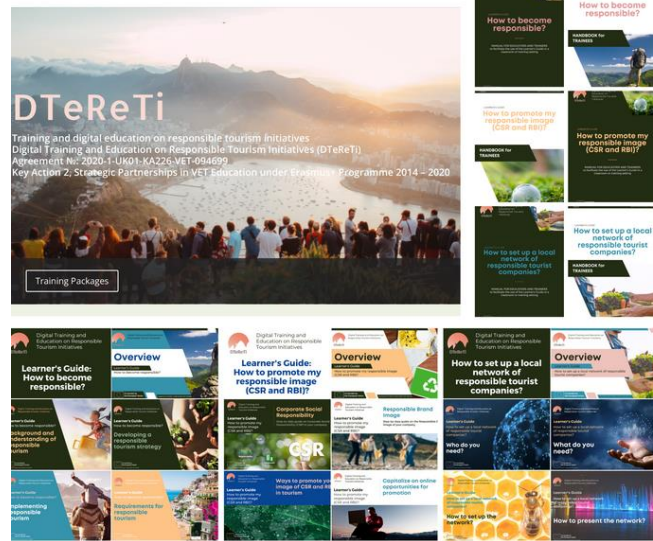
DTeReTi

Training and digital education on responsible tourism initiatives
Digital Training and Education on Responsible Tourism Initiatives (DTeReTi)
Agreement Nr. 2020-1-UK01-KA226-VET-094699
Key Action 2, Strategic Partnerships in VET Education under Erasmus+ Programme 2014 – 2020

Training Packages

How to become responsible?

How to become responsible?

HANDBOOK for TRAINEES

How to promote my responsible image (CSR and RBI)?

HANDBOOK for TRAINEES

How to promote my responsible image (CSR and RBI)?

How to set up a local network of responsible tourist companies?

How to set up a local network of responsible tourist companies?

HANDBOOK for TRAINEES

DTeReTi

Digital Training and Education on Responsible Tourism Initiatives

Learner's Guide: How to become responsible?

Overview

Background and understanding of responsible tourism

Developing a responsible tourism strategy

Implementing responsible tourism

Requirements for responsible tourism

Learner's Guide: How to promote my responsible image (CSR and RBI)?

Overview

Corporate Social Responsibility

CSR

Responsible Brand Image

Ways to promote my image of CSR and RBI in tourism

Capitalize on online opportunities for promotion

How to set up a local network of responsible tourist companies?

Overview

Who do you need?

What do you need?

How to set up the network?

How to present the network?